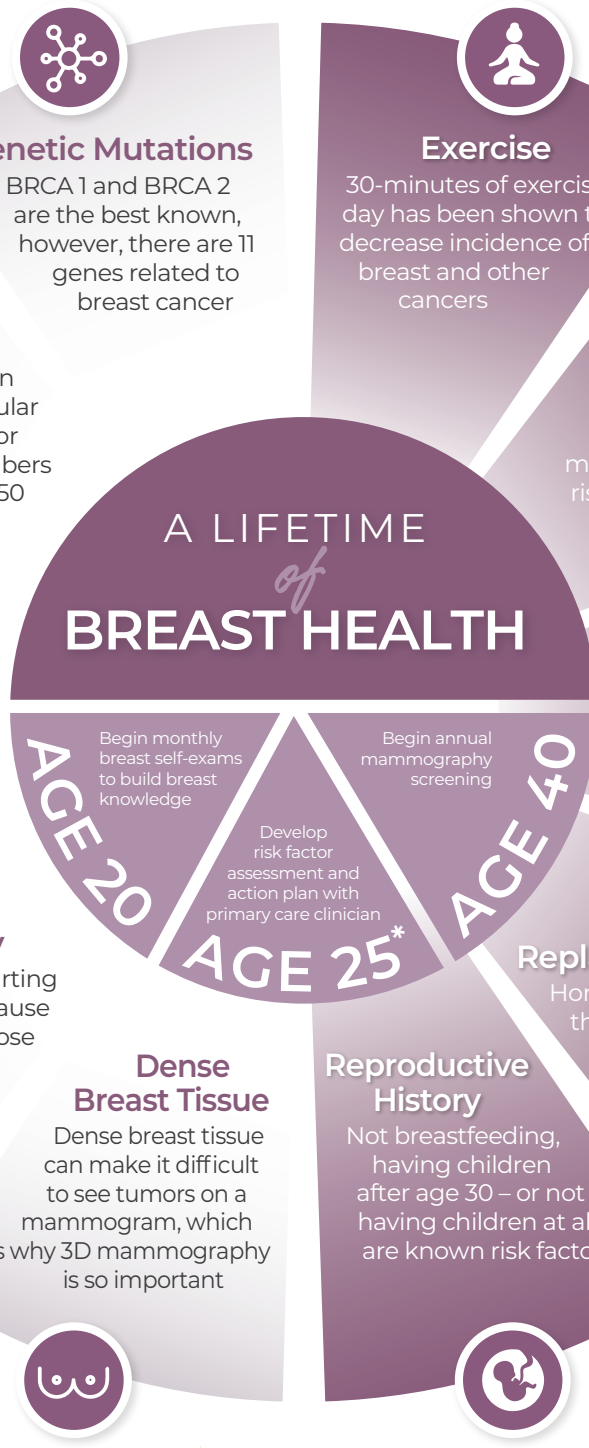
enetic Mutations
BRCA 1 and BRCA 2 are the best known, however, there are 11 genes related to breast cancer

Exercise
30-minutes of exercis day has been shown t decrease incidence of breast and other cancers

n
ular
or
bers
50

m
ris

A LIFETIME
of
BREAST HEALTH

Begin monthly breast self-exams to build breast knowledge

AGE 20

Develop risk factor assessment and action plan with primary care clinician

AGE 25*

Begin annual mammography screening

AGE 40

y
rting
ause
ose

Dense Breast Tissue
Dense breast tissue can make it difficult to see tumors on a mammogram, which s why 3D mammography is so important

Reproductive History
Not breastfeeding, having children after age 30 – or not having children at al are known risk facto

Repl
Hor
th